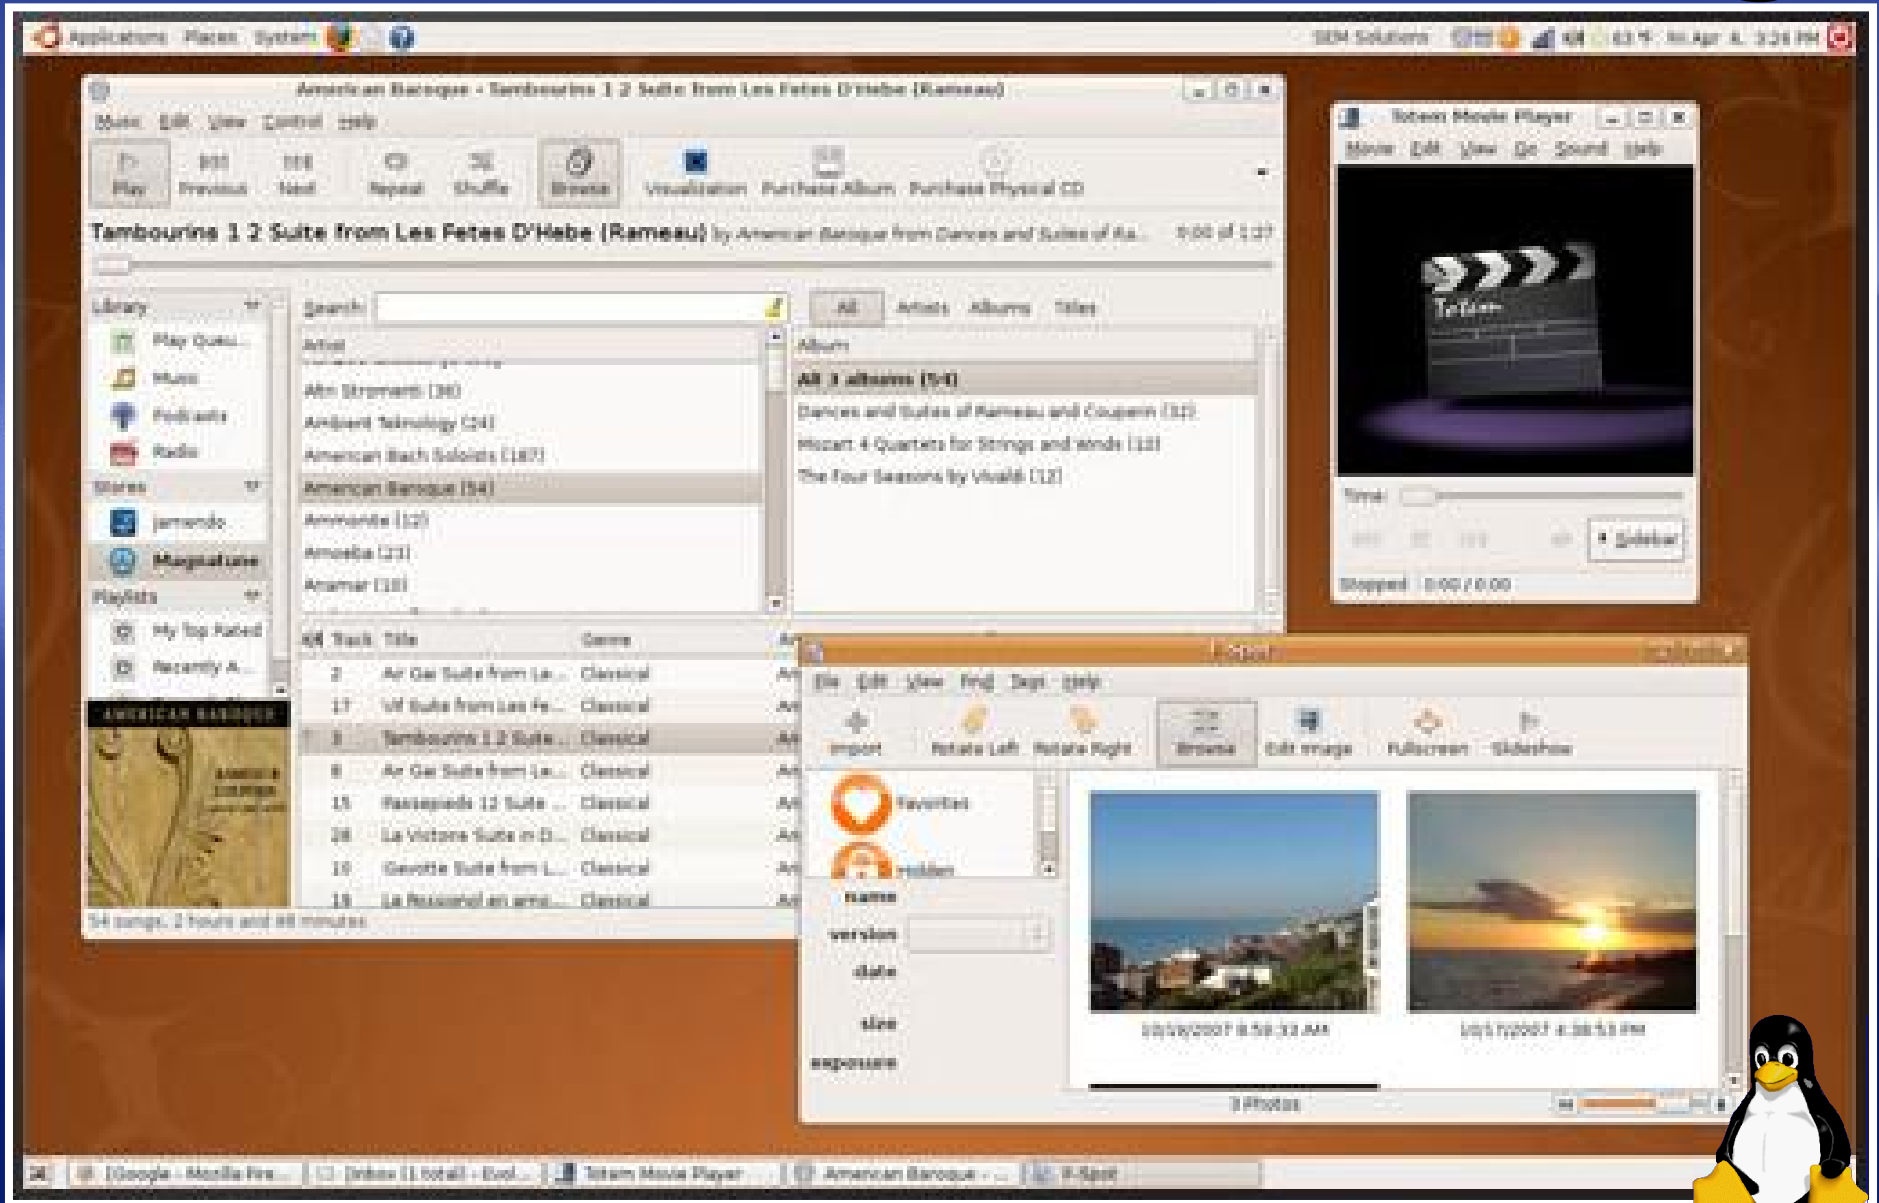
Applications Places System

American Baroque - Tambourins 1 2 Suite from Les Fetes D'Hebe (Rameau)

Music Edit View Control Help

Play Previous Next Repeat Shuffle Browse Visualization Purchase Album Purchase Physical CD

Tambourins 1 2 Suite from Les Fetes D'Hebe (Rameau) by American Baroque from Dances and Suites of Ra... 0:00 of 1:27

Library
Play Queue
Music
Podcasts
Radio
Stores
Jamendo
Magnatune
Playlists
My Top Rated
Recently A...

Search:

All Artists Albums Titles

Artist
Afro Stromanti (36)
Ambient Teknology (24)
American Bach Soloists (167)
American Baroque (54)
Ammonite (12)
Amoeba (23)
Aramar (10)

Album
All 3 albums (54)
Dances and Suites of Rameau and Couperin (32)
Mozart 4 Quartets for Strings and Winds (10)
The Four Seasons by Vivaldi (12)

Track Title Genre
2 Air Gai Suite from Le... Classical
17 Vif Suite from Les Fe... Classical
3 Tambourins 1 2 Suite... Classical
8 Air Gai Suite from Le... Classical
15 Passepieds 12 Suite ... Classical
28 La Victoire Suite in D... Classical
10 Gavotte Suite from L... Classical
19 La Rossignol en amo... Classical

AMERICAN BAROQUE

54 songs, 2 hours and 48 minutes

Totem Movie Player
Movie Edit View Go Sound Help
Time:
Sidebar
Stopped 0:00 / 0:00

F-Spot
File Edit View Find Tags Help
Import Rotate Left Rotate Right Browse Edit Image Fullscreen Slideshow
Favorites
Hidden
name
version
date
size
exposure
10/19/2007 8:58:33 AM
10/17/2007 4:38:53 PM
3 Photos

[Google - Mozilla Fire... Inbox (1 total) - Evol... Totem Movie Player American Baroque - ... F-Spot